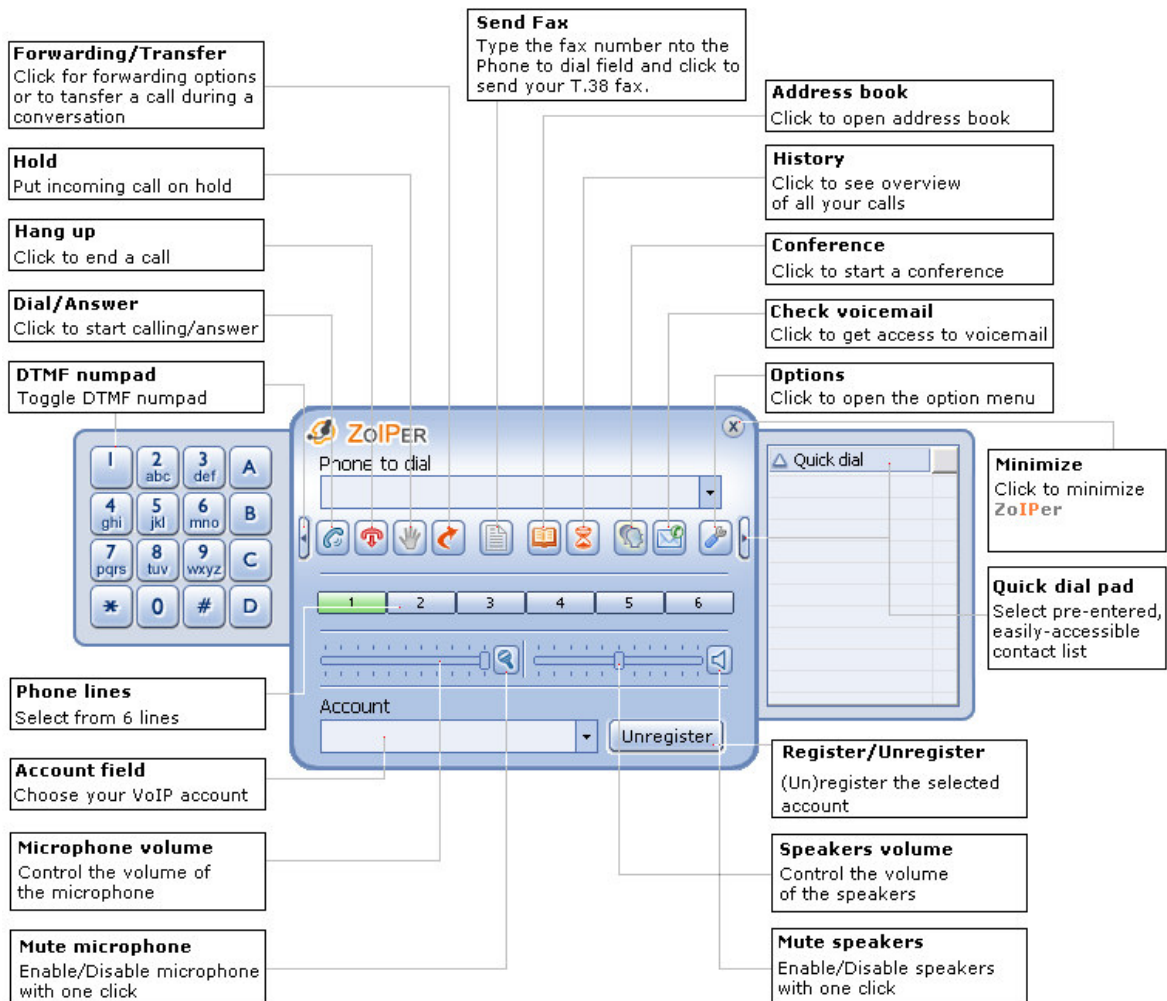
Forwarding/Transfer
Click for forwarding options or to tansfer a call during a conversation

Hold
Put incoming call on hold

Hang up
Click to end a call

Dial/Answer
Click to start calling/answer

DTMF numpad
Toggle DTMF numpad

Send Fax
Type the fax number nto the Phone to dial field and click to send your T.38 fax.

Address book
Click to open address book

History
Click to see overview of all your calls

Conference
Click to start a conference

Check voicemail
Click to get access to voicemail

Options
Click to open the option menu

ZoIPER
Phone to dial

1 2 abc 3 def A
4 ghi 5 jkl 6 mno B
7 pqrs 8 tuv 9 wxyz C
* 0 # D

1 2 3 4 5 6

Account
Unregister

Quick dial

Minimize
Click to minimize ZoIPer

Quick dial pad
Select pre-entered, easily-accessible contact list

Phone lines
Select from 6 lines

Account field
Choose your VoIP account

Microphone volume
Control the volume of the microphone

Mute microphone
Enable/Disable microphone with one click

Register/Unregister
(Un)register the selected account

Speakers volume
Control the volume of the speakers

Mute speakers
Enable/Disable speakers with one click